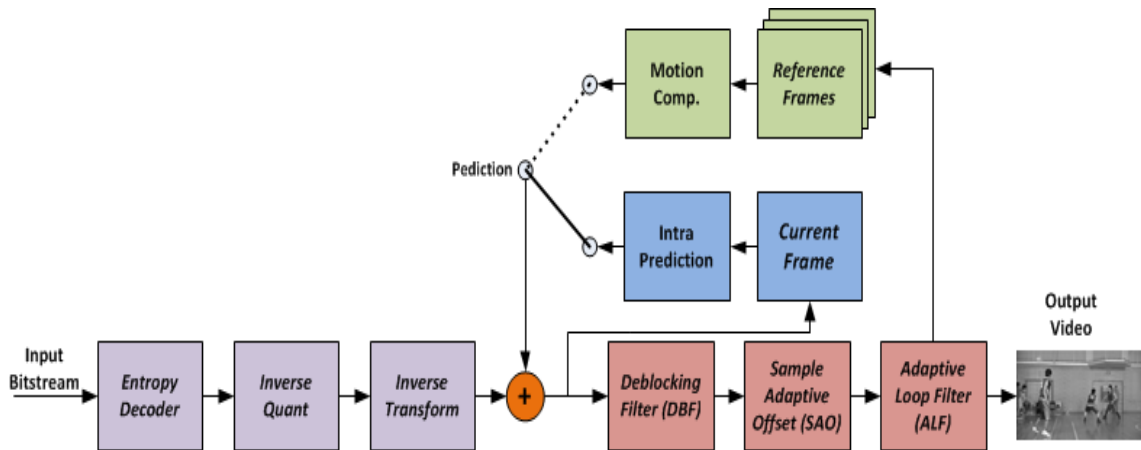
Motion Comp.

Reference Frames

Pediction

Intra Prediction

Current Frame

Output Video

Input Bitstream

Entropy Decoder

Inverse Quant

Inverse Transform

+

Deblocking Filter (DBF)

Sample Adaptive Offset (SAO)

Adaptive Loop Filter (ALF)